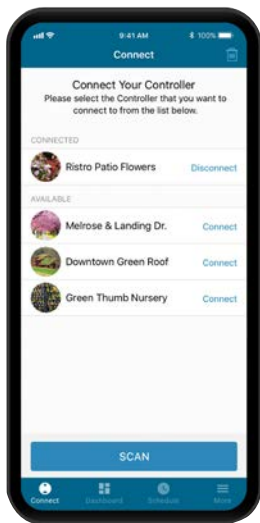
9:41 AM
100%
Connect

Connect Your Controller
Please select the Controller that you want to connect to from the list below.

CONNECTED
Ristro Patio Flowers
Disconnect

AVAILABLE
Melrose & Landing Dr.
Connect
Downtown Green Roof
Connect
Green Thumb Nursery
Connect

SCAN

Connect
Dashboard
Schedule
More